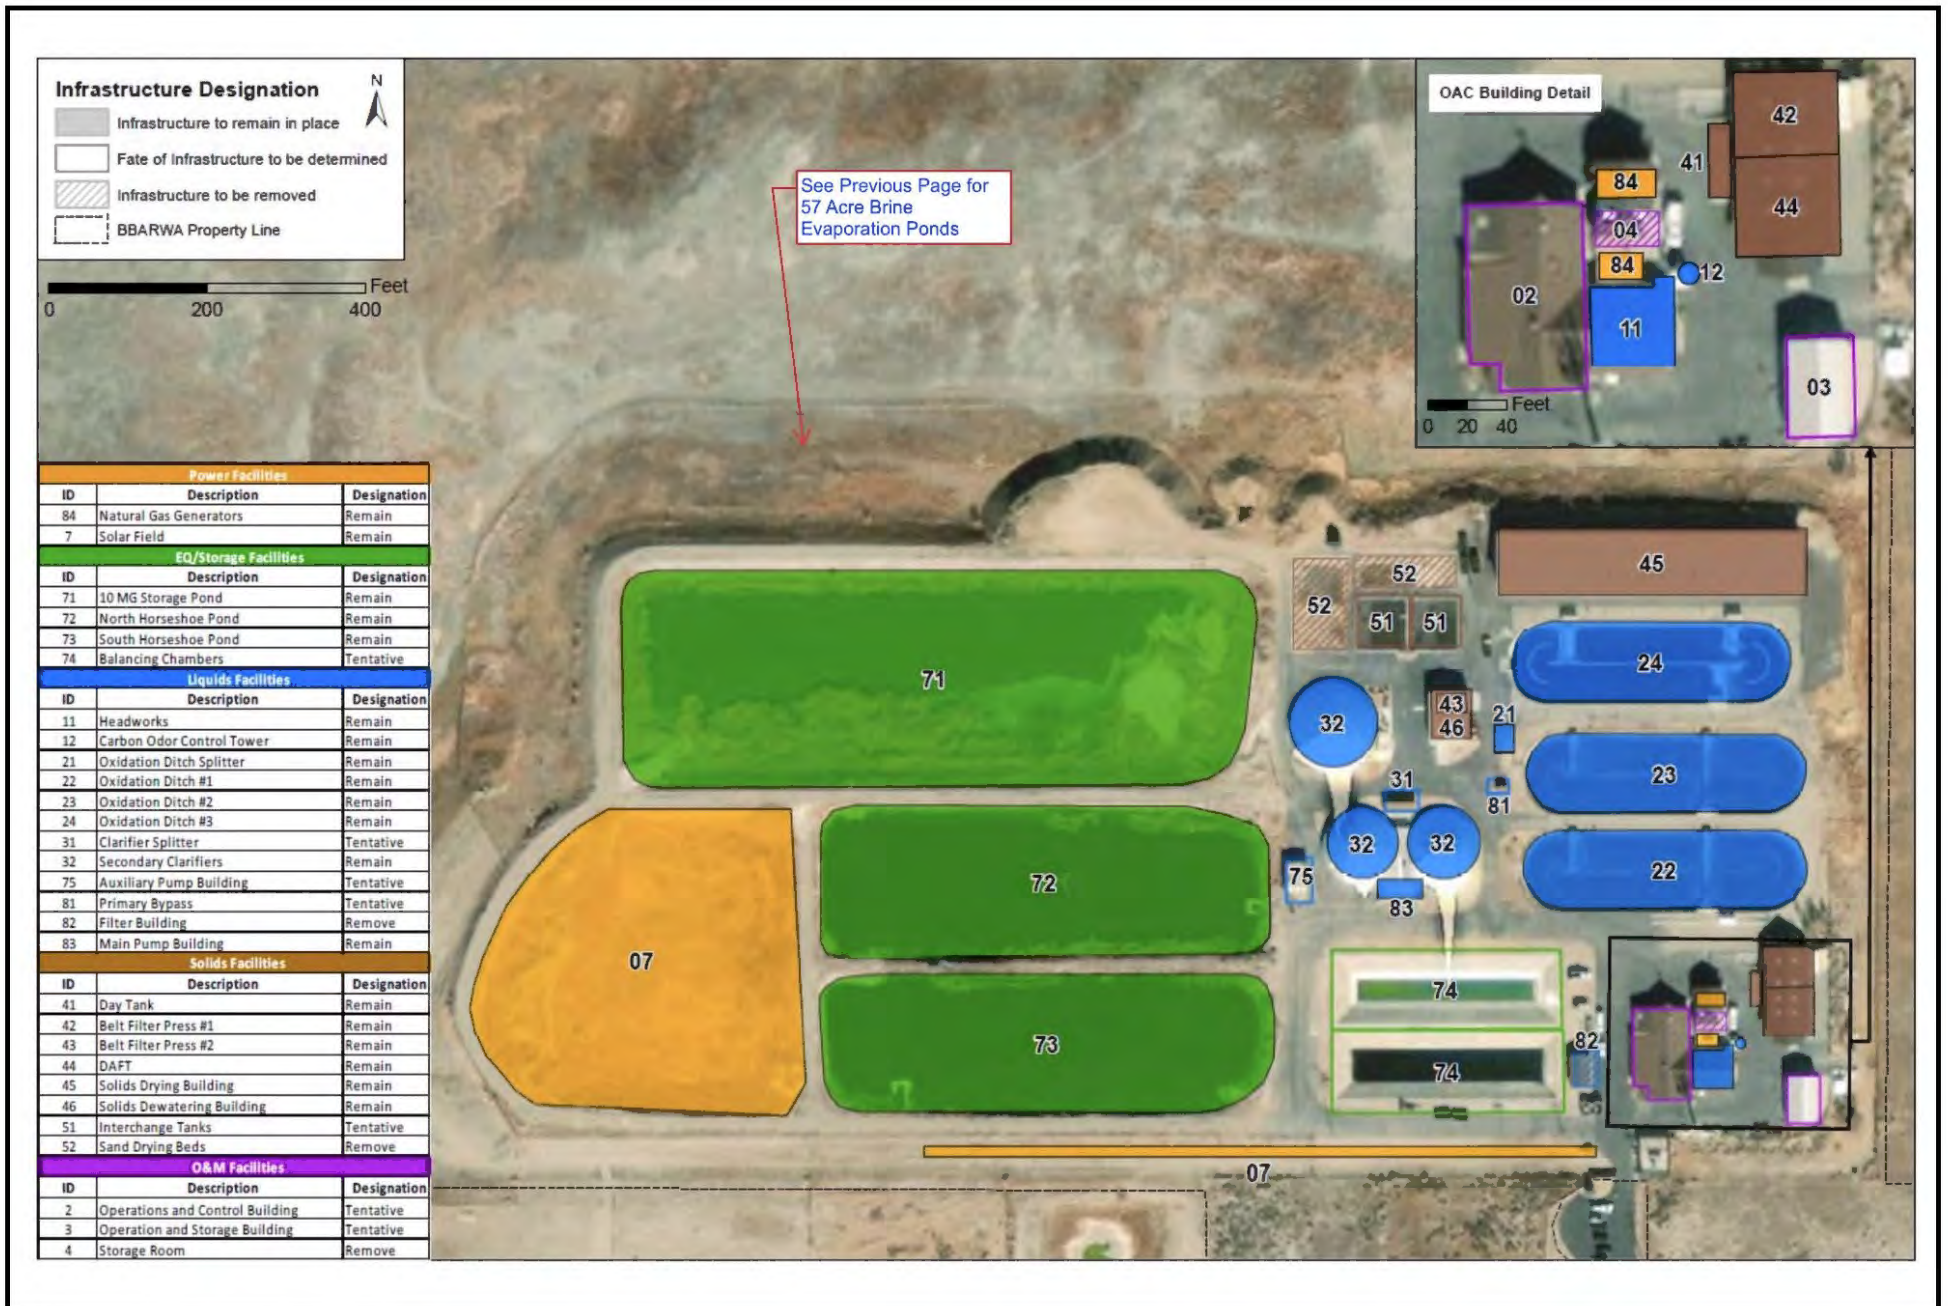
Infrastructure Designation
N
Infrastructure to remain in place
Fate of Infrastructure to be determined
Infrastructure to be removed
BBARWA Property Line

Feet
0 200 400

See Previous Page for 57 Acre Brine Evaporation Ponds

OAC Building Detail
42
84
41
44
04
84
12
02
11
03
Feet
0 20 40

| Power Facilities | | |
|---|---|---|
| ID | Description | Designation |
| 84 | Natural Gas Generators | Remain |
| 7 | Solar Field | Remain |

| EQ/Storage Facilities | | |
|---|---|---|
| ID | Description | Designation |
| 71 | 10 MG Storage Pond | Remain |
| 72 | North Horseshoe Pond | Remain |
| 73 | South Horseshoe Pond | Remain |
| 74 | Balancing Chambers | Tentative |

| Liquids Facilities | | |
|---|---|---|
| ID | Description | Designation |
| 11 | Headworks | Remain |
| 12 | Carbon Odor Control Tower | Remain |
| 21 | Oxidation Ditch Splitter | Remain |
| 22 | Oxidation Ditch #1 | Remain |
| 23 | Oxidation Ditch #2 | Remain |
| 24 | Oxidation Ditch #3 | Remain |
| 31 | Clarifier Splitter | Tentative |
| 32 | Secondary Clarifiers | Remain |
| 75 | Auxiliary Pump Building | Tentative |
| 81 | Primary Bypass | Tentative |
| 82 | Filter Building | Remove |
| 83 | Main Pump Building | Remain |

| Solids Facilities | | |
|---|---|---|
| ID | Description | Designation |
| 41 | Day Tank | Remain |
| 42 | Belt Filter Press #1 | Remain |
| 43 | Belt Filter Press #2 | Remain |
| 44 | DAFT | Remain |
| 45 | Solids Drying Building | Remain |
| 46 | Solids Dewatering Building | Remain |
| 51 | Interchange Tanks | Tentative |
| 52 | Sand Drying Beds | Remove |

| O&M Facilities | | |
|---|---|---|
| ID | Description | Designation |
| 2 | Operations and Control Building | Tentative |
| 3 | Operation and Storage Building | Tentative |
| 4 | Storage Room | Remove |

71
52
52
51
51
45
24
32
43
46
21
31
23
81
32
32
22
75
83
72
07
74
74
82
73
07